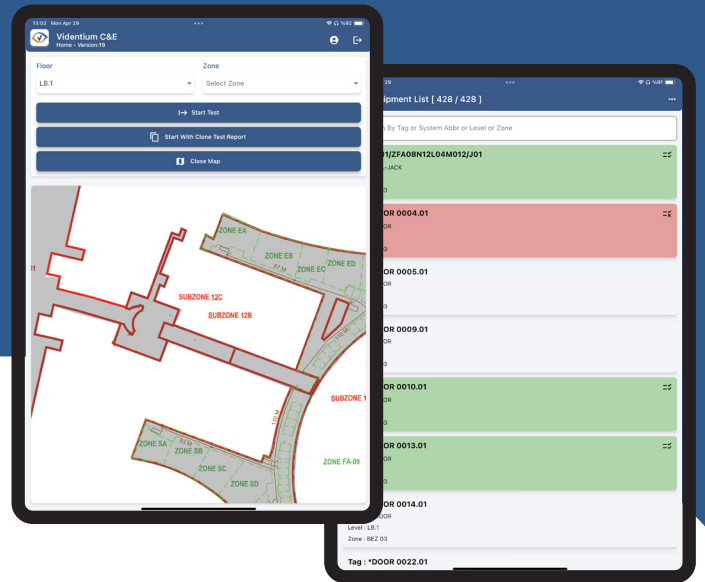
13:02 Mon Apr 29

Vidづentium C&E
Home - Version:19

Floor
LB.1

Zone
Select Zone

Start Test

Start With Clone Test Report

Close Map

ZONE EA
ZONE EB
ZONE EC
ZONE ED
SUBZONE 12C
SUBZONE 12B
SUBZONE 1
ZONE SA
ZONE SB
ZONE SC
ZONE SD
ZONE FA-09

29
%91
ipment List [ 428 / 428 ]

By Tag or System Abbr or Level or Zone

01/ZFA08N12L04M012/J01
-JACK
3

DOOR 0004.01
OR

DOOR 0005.01
OR
3

DOOR 0009.01
OR
3

DOOR 0010.01
OR
3

DOOR 0013.01
OR
3

DOOR 0014.01
OOR
Level : LB.1
Zone : BEZ 03

Tag : *DOOR 0022.01